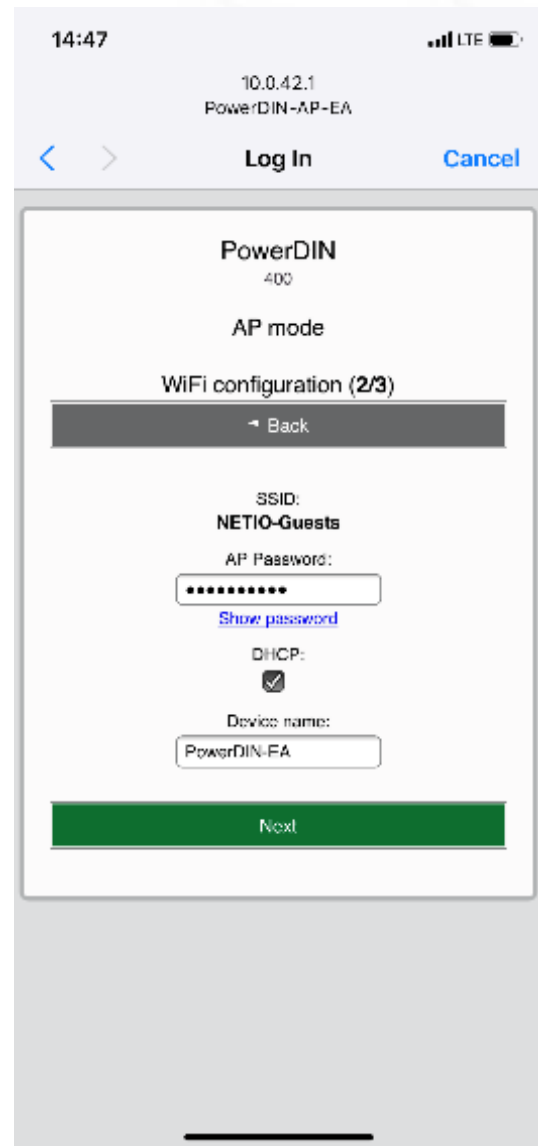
14:47
LTE

10.0.42.1
PowerDIN-AP-EA

Log In
Cancel

PowerDIN
400

AP mode

WiFi configuration (2/3)

◂ Back

SSID:
NETIO-Guests

AP Password:
•••••••••••
Show password

DHCP:

Device name:
PowerDIN-EA

Next